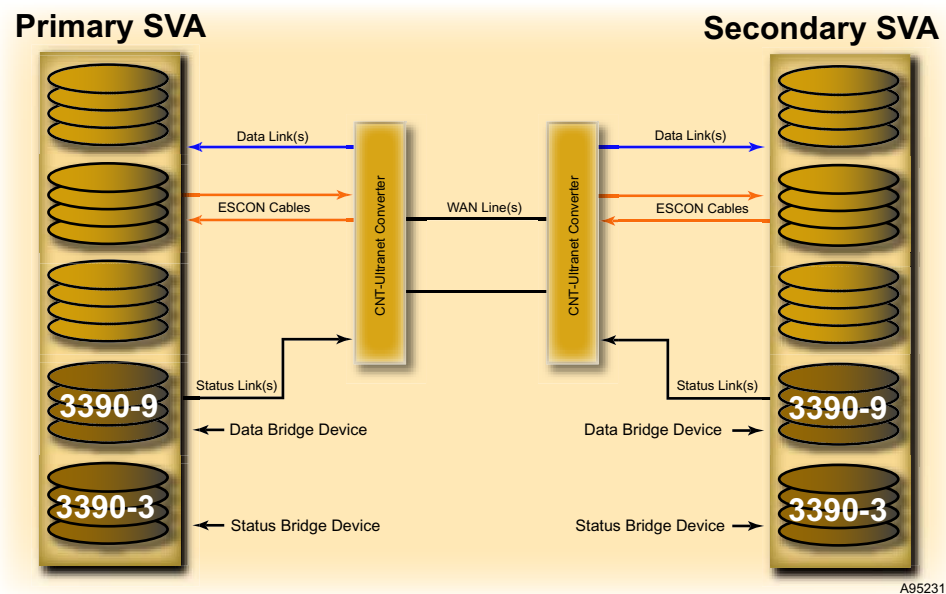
Primary SVA

Secondary SVA

Data Link(s)

ESCON Cables

CNT-Ultranet Converter

WAN Line(s)

CNT-Ultranet Converter

Data Link(s)

ESCON Cables

Status Link(s)

Status Link(s)

3390-9

Data Bridge Device

Data Bridge Device

3390-9

3390-3

Status Bridge Device

Status Bridge Device

3390-3

A95231